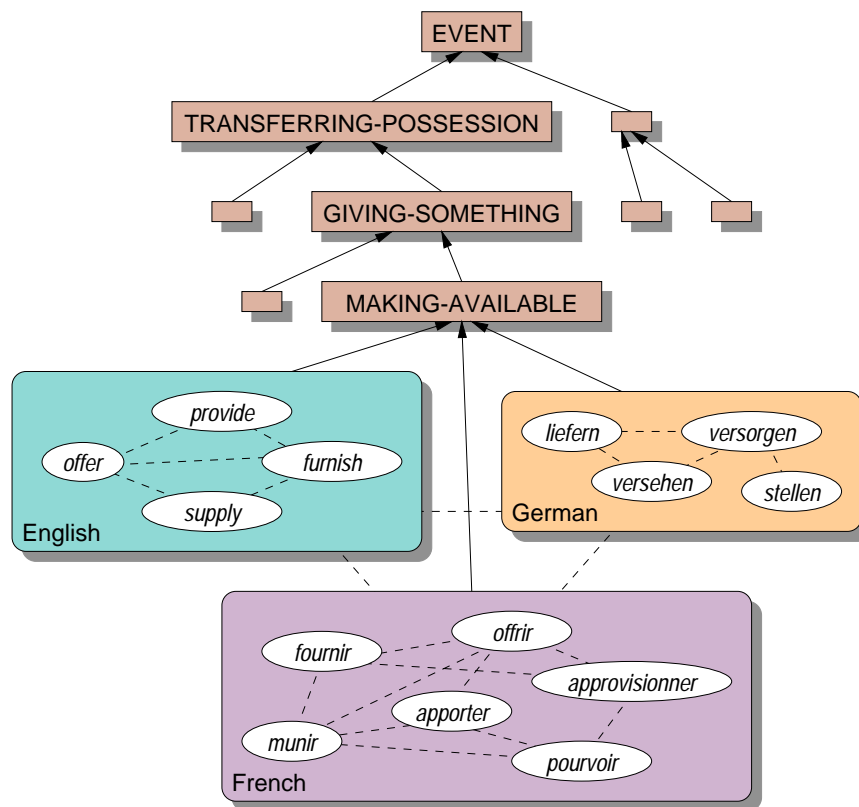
EVENT

TRANSFERRING-POSSESSION

GIVING-SOMETHING

MAKING-AVAILABLE

provide
offer
furnish
supply
English

liefern
versorgen
versehen
stellen
German

offrir
fournir
approvisionner
apporter
munir
pourvoir
French